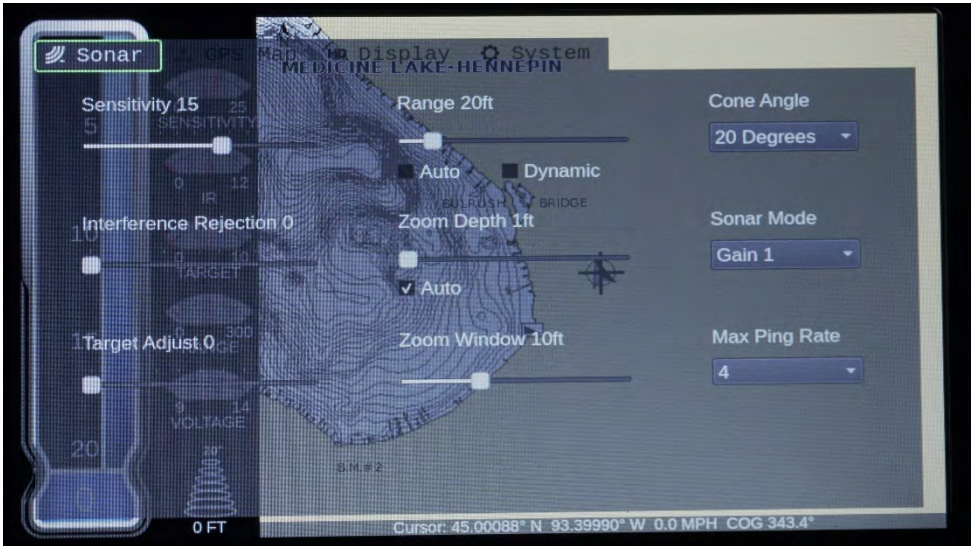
Sonar GPS Map Display System

MEDICINE LAKE-HENNEPIN

Sensitivity 15

Range 20ft

Cone Angle

20 Degrees

Auto Dynamic

Interference Rejection 0

Zoom Depth 1ft

Sonar Mode

Gain 1

✓ Auto

Target Adjust 0

Zoom Window 10ft

Max Ping Rate

4

5
25
SENSITIVITY
0 12
IR
10
0 10
TARGET
15
0 300
RANGE
8 14
VOLTAGE
20
20°
0
0 FT

BULRUSH BRIDGE

B.M.#2

Cursor: 45.00088° N 93.39990° W 0.0 MPH COG 343.4°